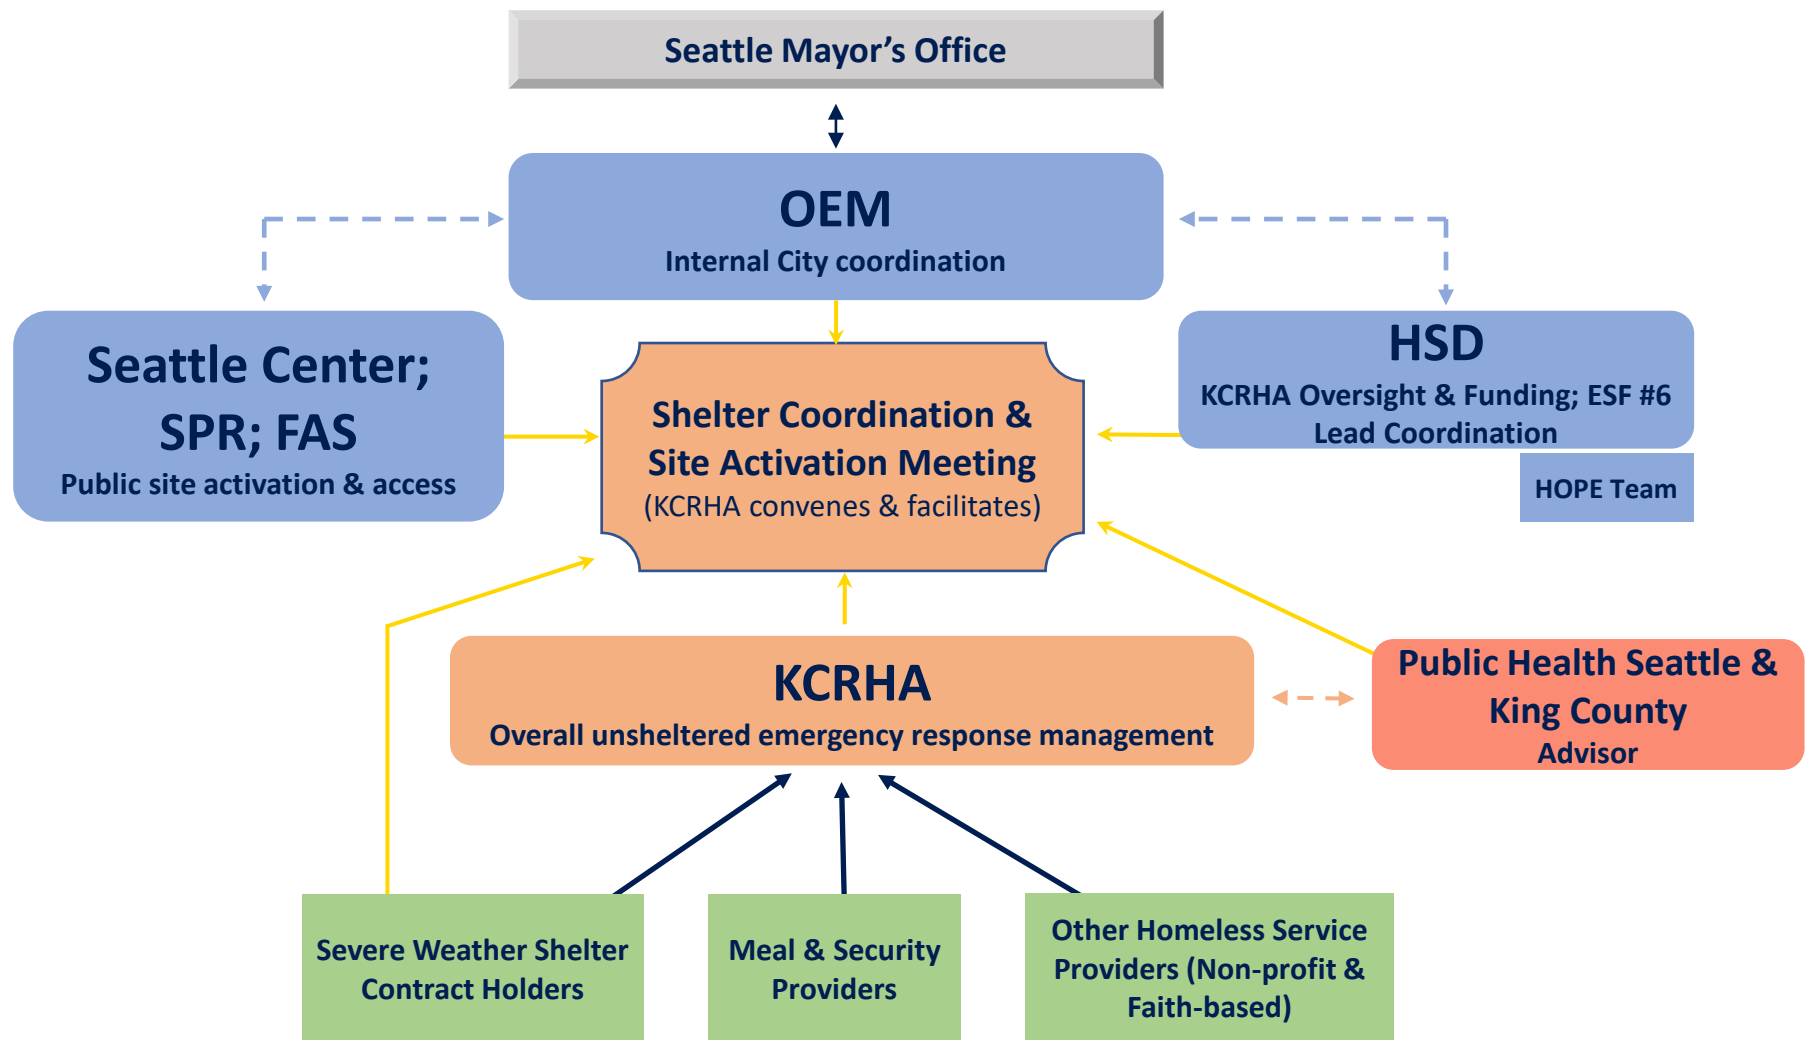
Seattle Mayor’s Office

OEM
Internal City coordination

Seattle Center; SPR; FAS
Public site activation & access

Shelter Coordination & Site Activation Meeting
(KCRHA convenes & facilitates)

HSD
KCRHA Oversight & Funding; ESF #6 Lead Coordination

HOPE Team

KCRHA
Overall unsheltered emergency response management

Public Health Seattle & King County
Advisor

Severe Weather Shelter Contract Holders

Meal & Security Providers

Other Homeless Service Providers (Non-profit & Faith-based)